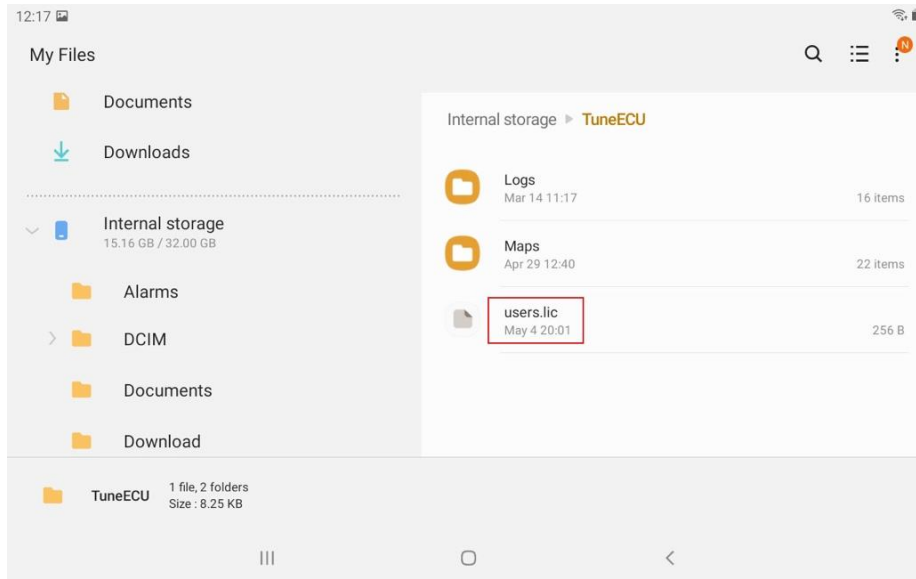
12:17

My Files

N

Documents

Downloads

Internal storage
15.16 GB / 32.00 GB

Alarms

DCIM

Documents

Download

Internal storage ▸ TuneECU

Logs
Mar 14 11:17
16 items

Maps
Apr 29 12:40
22 items

users.lic
May 4 20:01
256 B

TuneECU
1 file, 2 folders
Size : 8.25 KB